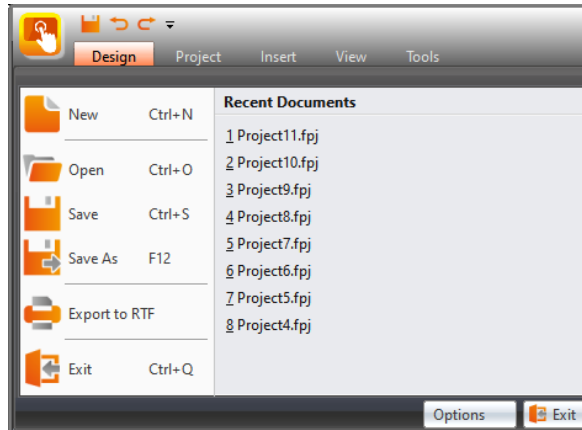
Design Project Insert View Tools

New Ctrl+N

Open Ctrl+O

Save Ctrl+S

Save As F12

Export to RTF

Exit Ctrl+Q

Recent Documents

1 Project11.fpj
2 Project10.fpj
3 Project9.fpj
4 Project8.fpj
5 Project7.fpj
6 Project6.fpj
7 Project5.fpj
8 Project4.fpj

Options Exit